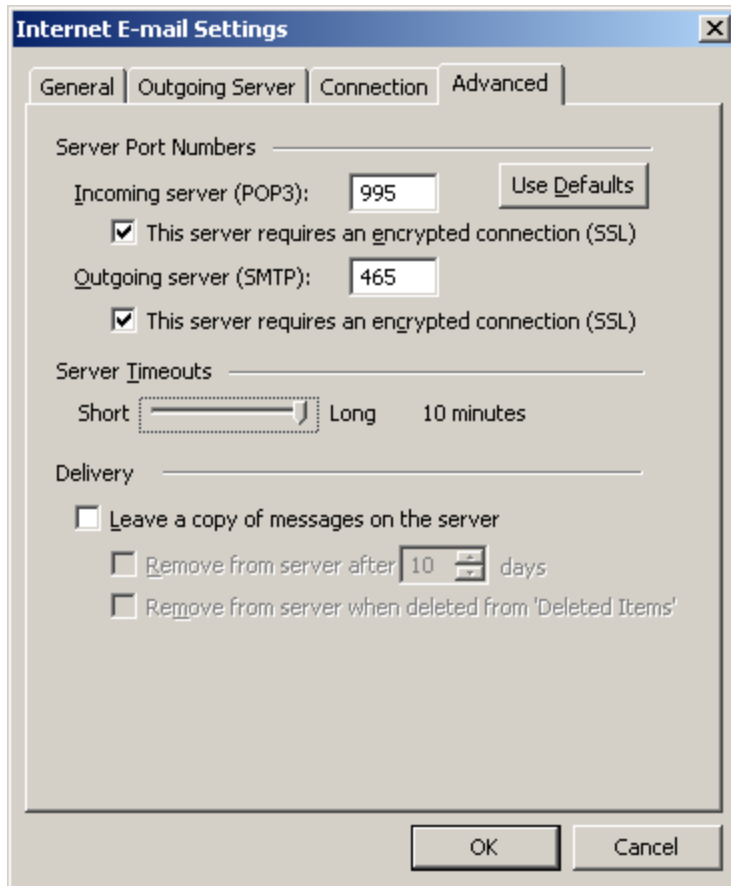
Internet E-mail Settings

General | Outgoing Server | Connection | Advanced

Server Port Numbers

Incoming server (POP3): 995

Use Defaults

This server requires an encrypted connection (SSL)

Outgoing server (SMTP): 465

This server requires an encrypted connection (SSL)

Server Timeouts

Short Long 10 minutes

Delivery

Leave a copy of messages on the server

Remove from server after 10 days

Remove from server when deleted from 'Deleted Items'

OK Cancel